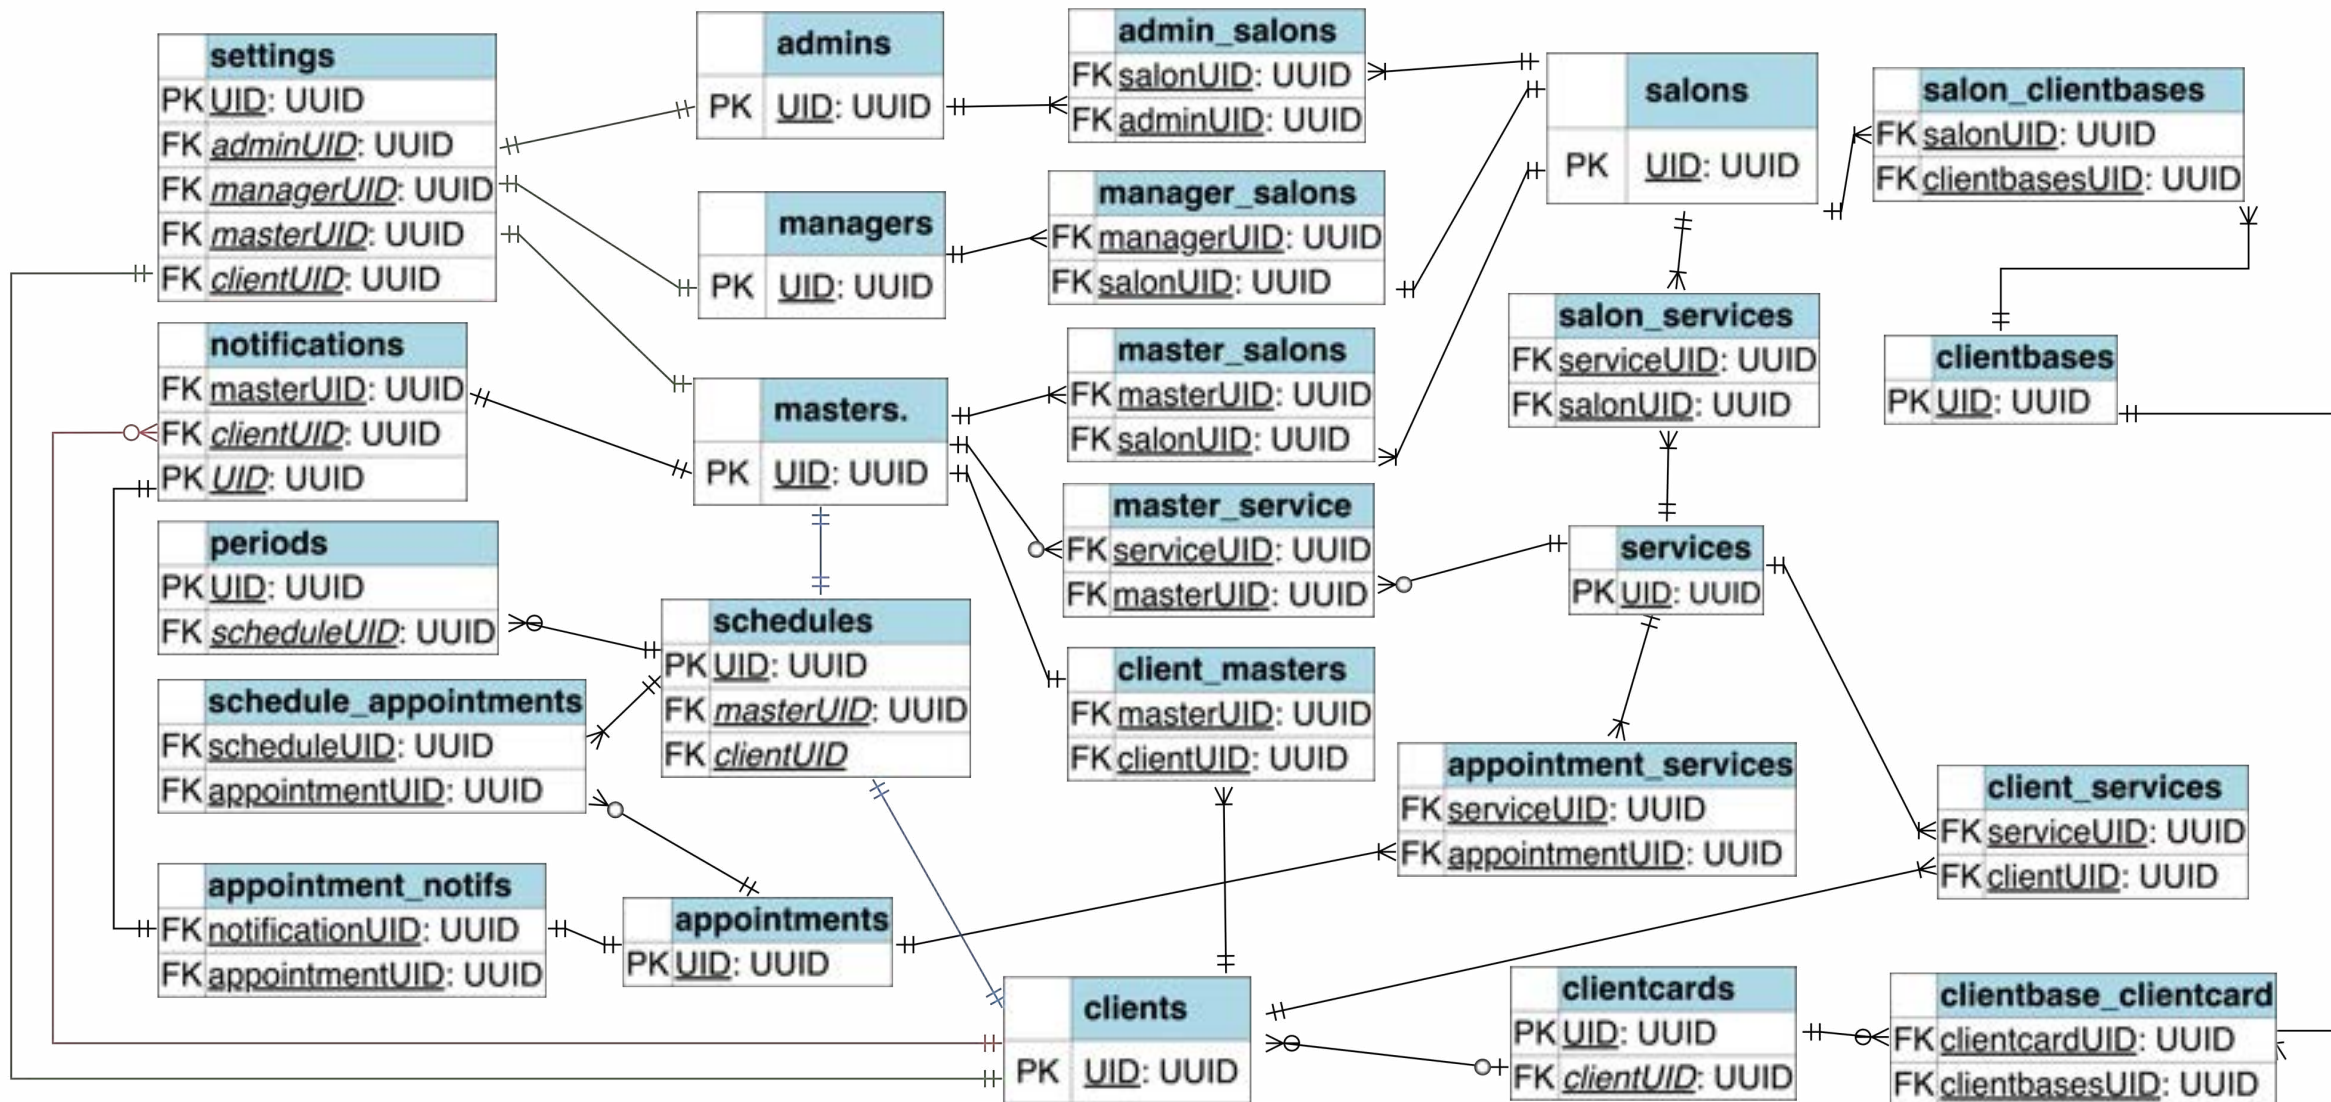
settings
PK UID: UUID
FK adminUID: UUID
FK managerUID: UUID
FK masterUID: UUID
FK clientUID: UUID

admins
PK UID: UUID

admin_salons
FK salonUID: UUID
FK adminUID: UUID

salons
PK UID: UUID

salon_clientbases
FK salonUID: UUID
FK clientbasesUID: UUID

managers
PK UID: UUID

manager_salons
FK managerUID: UUID
FK salonUID: UUID

notifications
FK masterUID: UUID
FK clientUID: UUID
PK UID: UUID

masters.
PK UID: UUID

master_salons
FK masterUID: UUID
FK salonUID: UUID

salon_services
FK serviceUID: UUID
FK salonUID: UUID

clientbases
PK UID: UUID

periods
PK UID: UUID
FK scheduleUID: UUID

master_service
FK serviceUID: UUID
FK masterUID: UUID

services
PK UID: UUID

schedules
PK UID: UUID
FK masterUID: UUID
FK clientUID

schedule_appointments
FK scheduleUID: UUID
FK appointmentUID: UUID

client_masters
FK masterUID: UUID
FK clientUID: UUID

appointment_services
FK serviceUID: UUID
FK appointmentUID: UUID

client_services
FK serviceUID: UUID
FK clientUID: UUID

appointment_notifs
FK notificationUID: UUID
FK appointmentUID: UUID

appointments
PK UID: UUID

clients
PK UID: UUID

clientcards
PK UID: UUID
FK clientUID: UUID

clientbase_clientcard
FK clientcardUID: UUID
FK clientbasesUID: UUID